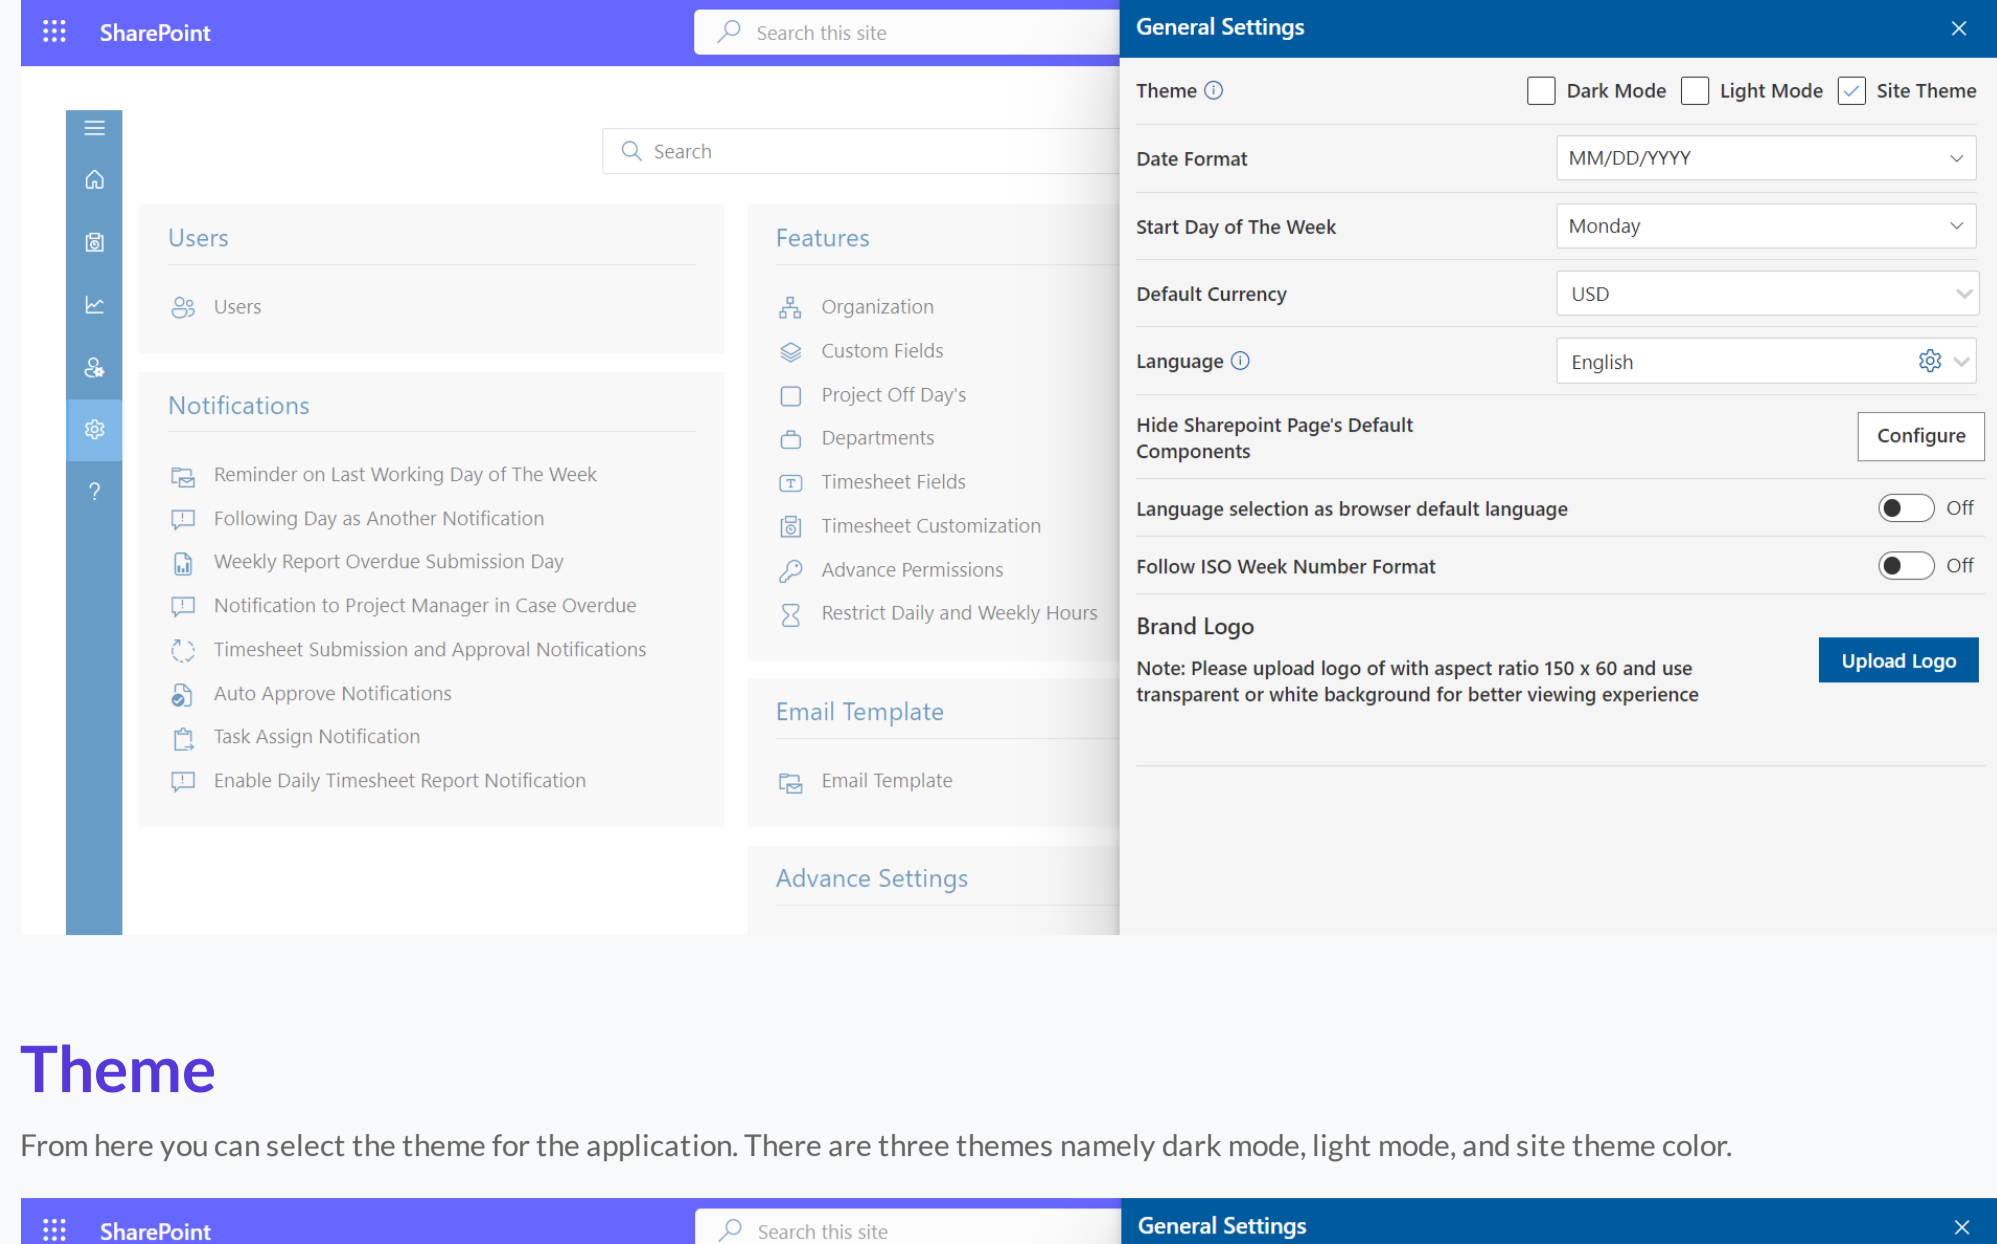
SharePoint

Search this site

Search

Users

Users

Notifications

Reminder on Last Working Day of The Week

Following Day as Another Notification

Weekly Report Overdue Submission Day

Notification to Project Manager in Case Overdue

Timesheet Submission and Approval Notifications

Auto Approve Notifications

Task Assign Notification

Enable Daily Timesheet Report Notification

Features

Organization

Custom Fields

Project Off Day's

Departments

Timesheet Fields

Timesheet Customization

Advance Permissions

Restrict Daily and Weekly Hours

Email Template

Email Template

Advance Settings

General Settings

Theme Dark Mode Light Mode Site Theme

Date Format MM/DD/YYYY

Start Day of The Week Monday

Default Currency USD

Language English

Hide Sharepoint Page's Default Components Configure

Language selection as browser default language Off

Follow ISO Week Number Format Off

Brand Logo

Note: Please upload logo of with aspect ratio 150 x 60 and use transparent or white background for better viewing experience

Upload Logo

Theme

From here you can select the theme for the application. There are three themes namely dark mode, light mode, and site theme color.

SharePoint

Search this site

General Settings